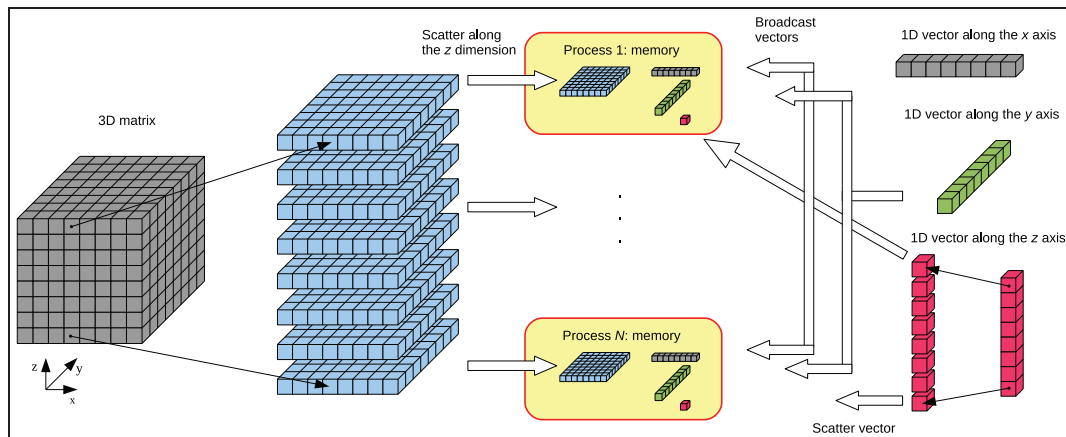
Scatter along the *z* dimension

Process 1: memory

Broadcast vectors

1D vector along the *x* axis

1D vector along the *y* axis

3D matrix

.
.
.

1D vector along the *z* axis

Process *N*: memory

z
y
x

Scatter vector